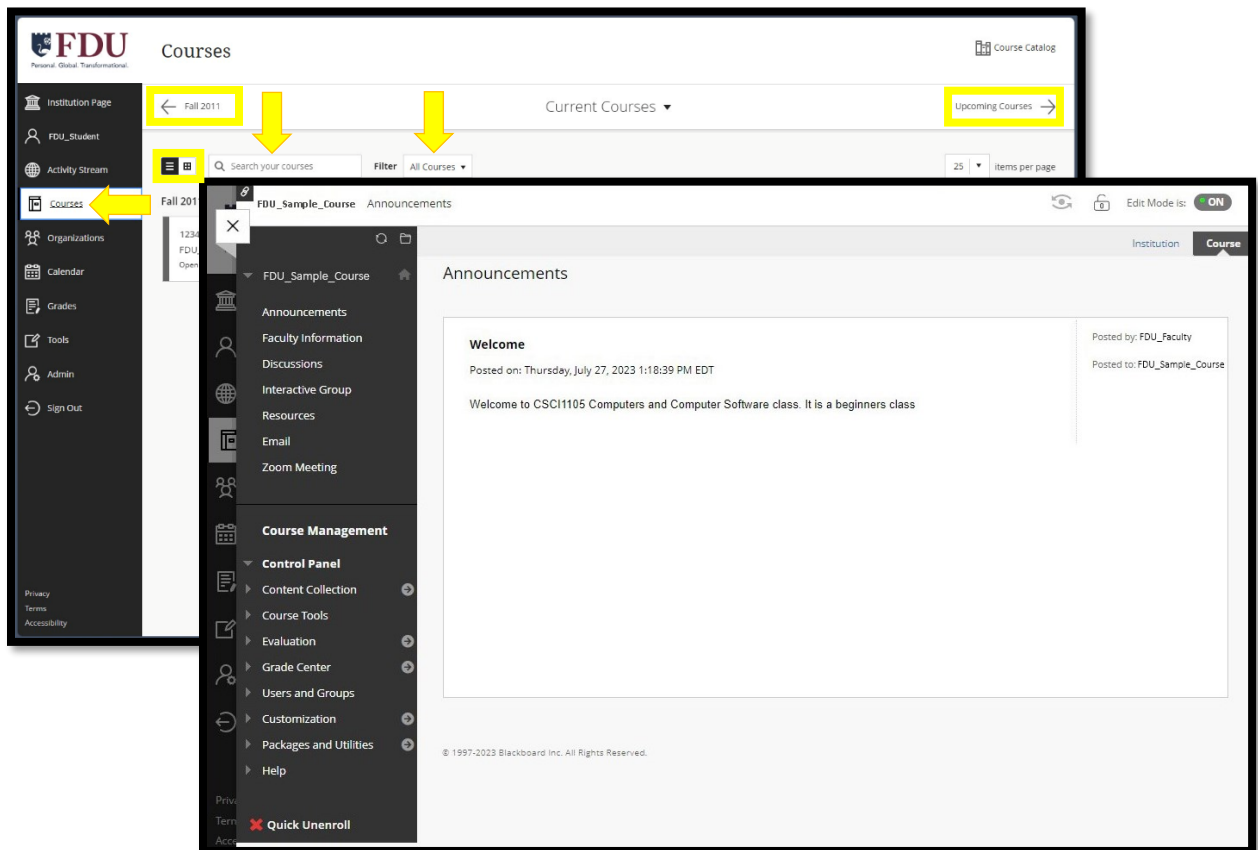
FDU
Personal. Global. Transformational.

Courses

Course Catalog

Institution Page
FDU_Student
Activity Stream
Courses
Organizations
Calendar
Grades
Tools
Admin
Sign Out

Privacy
Terms
Accessibility

Fall 2011

Current Courses

Upcoming Courses

Search your courses

Filter All Courses

25 items per page

Fall 2011

1234
FDU_
Open

FDU_Sample_Course Announcements

Edit Mode is: ON

Institution Course

FDU_Sample_Course

Announcements
Faculty Information
Discussions
Interactive Group
Resources
Email
Zoom Meeting

Course Management

Control Panel
Content Collection
Course Tools
Evaluation
Grade Center
Users and Groups
Customization
Packages and Utilities
Help

Quick Unenroll

Announcements

Welcome
Posted on: Thursday, July 27, 2023 1:18:39 PM EDT

Welcome to CSCI1105 Computers and Computer Software class. It is a beginners class

Posted by: FDU_Faculty
Posted to: FDU_Sample_Course

© 1997-2023 Blackboard Inc. All Rights Reserved.

Priva
Term
Acce